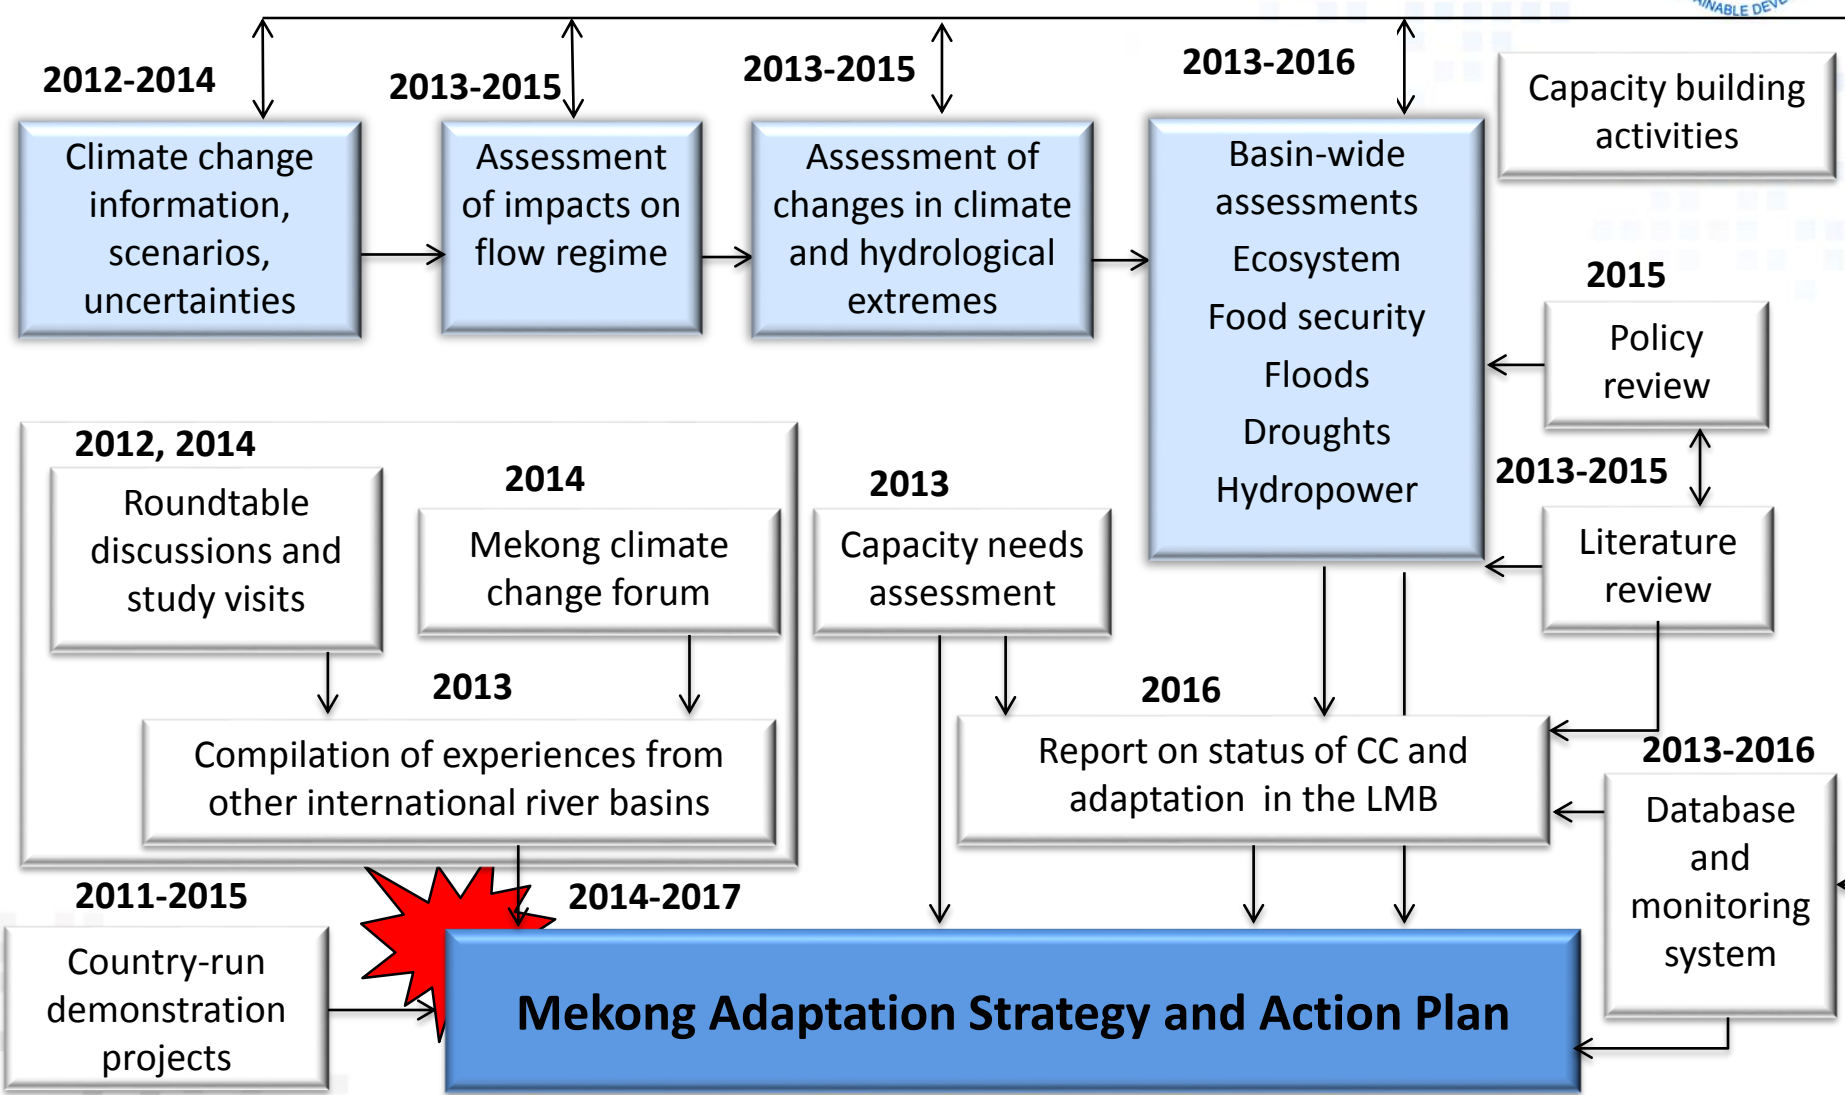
2012-2014

Climate change information, scenarios, uncertainties

2013-2015

Assessment of impacts on flow regime

2013-2015

Assessment of changes in climate and hydrological extremes

2013-2016

Basin-wide assessments
Ecosystem
Food security
Floods
Droughts
Hydropower

Capacity building activities

2015

Policy review

2013-2015

Literature review

2012, 2014

Roundtable discussions and study visits

2014

Mekong climate change forum

2013

Compilation of experiences from other international river basins

2013

Capacity needs assessment

2016

Report on status of CC and adaptation in the LMB

2013-2016

Database and monitoring system

2011-2015

Country-run demonstration projects

2014-2017

Mekong Adaptation Strategy and Action Plan